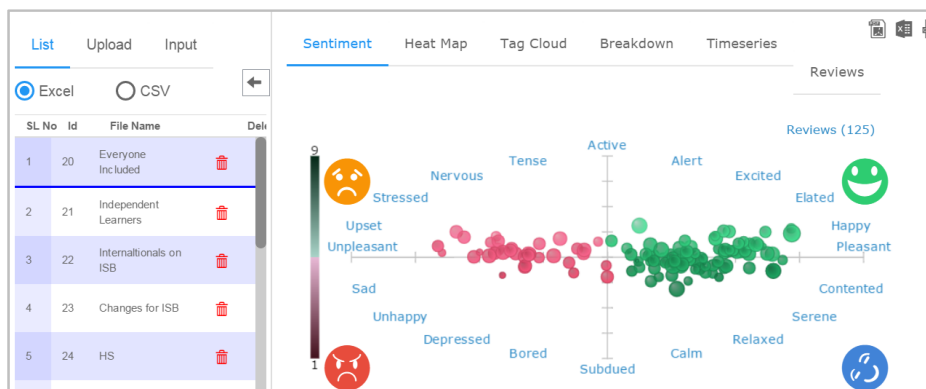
List Upload Input

Excel CSV

| SL No | Id | File Name | Del |
|---|---|---|---|
| 1 | 20 | Everyone Included | |
| 2 | 21 | Independent Learners | |
| 3 | 22 | Internationals on ISB | |
| 4 | 23 | Changes for ISB | |
| 5 | 24 | HS | |

Sentiment Heat Map Tag Cloud Breakdown Timeseries

Reviews

Reviews (125)

9

1

Active
Tense
Alert
Nervous
Excited
Stressed
Elated
Upset
Happy
Unpleasant
Pleasant
Sad
Contented
Unhappy
Serene
Depressed
Relaxed
Bored
Calm
Subdued